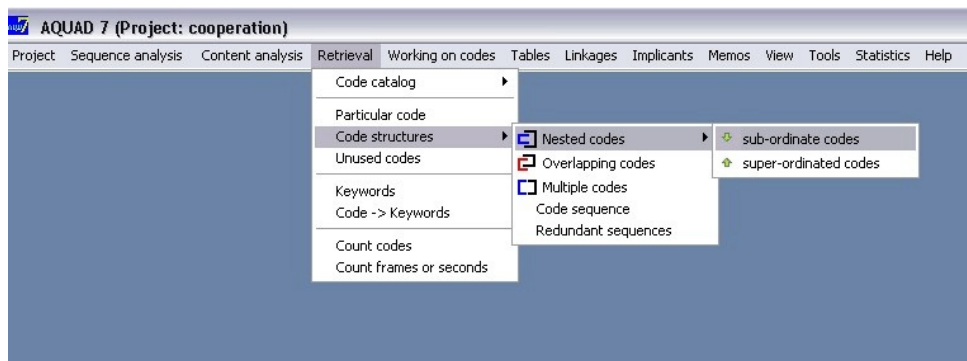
AQUAD 7 (Project: cooperation)

Project Sequence analysis Content analysis Retrieval Working on codes Tables Linkages Implicants Memos View Tools Statistics Help

Code catalog

Particular code
Code structures
Unused codes

Keywords
Code -> Keywords

Count codes
Count frames or seconds

Nested codes
Overlapping codes
Multiple codes
Code sequence
Redundant sequences

sub-ordinate codes
super-ordinated codes